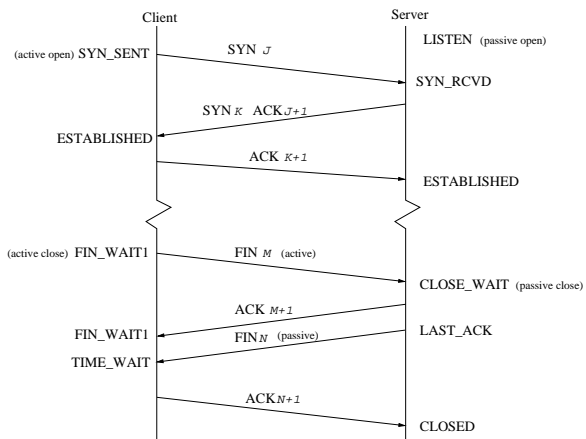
Client

Server

LISTEN (passive open)

(active open) SYN_SENT

SYN $J$

SYN_RCVD

SYN $K$ ACK $J+1$

ESTABLISHED

ACK $K+1$

ESTABLISHED

(active close) FIN_WAIT1

FIN $M$ (active)

CLOSE_WAIT (passive close)

ACK $M+1$

FIN_WAIT1

LAST_ACK

FIN $N$ (passive)

TIME_WAIT

ACK $N+1$

CLOSED